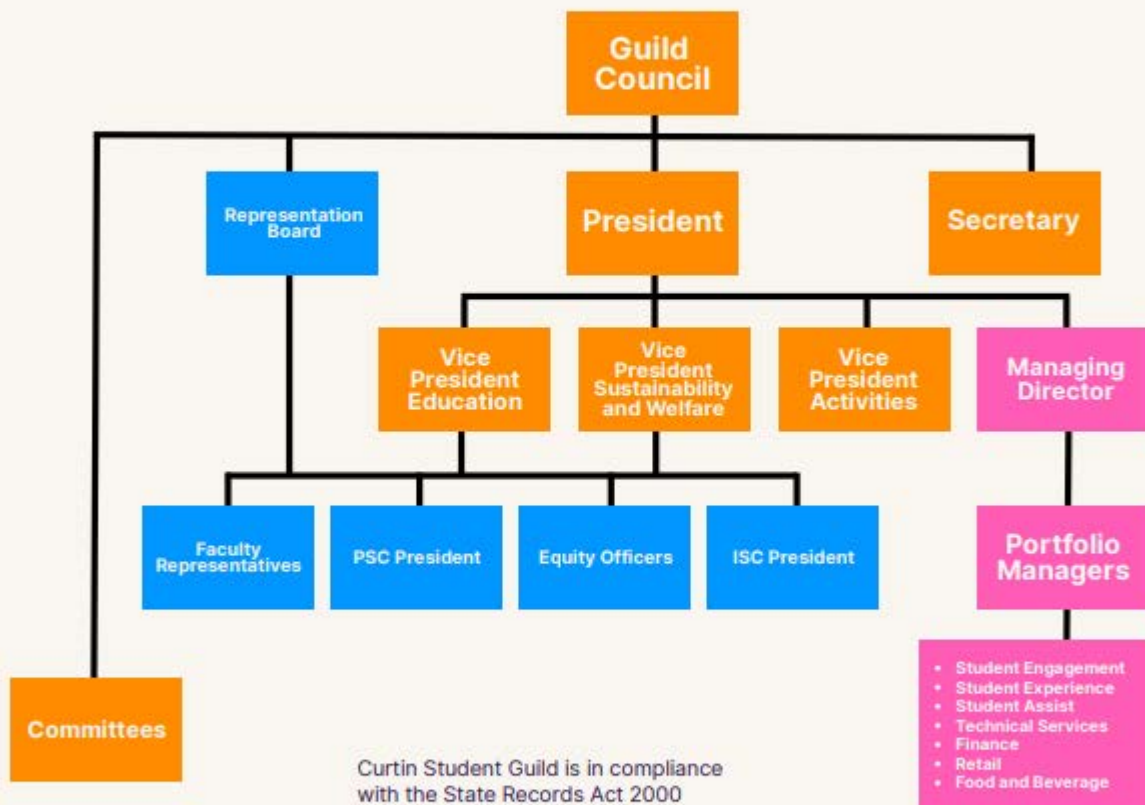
Guild Council

Representation Board

President

Secretary

Vice President Education

Vice President Sustainability and Welfare

Vice President Activities

Managing Director

Faculty Representatives

PSC President

Equity Officers

ISC President

Portfolio Managers

- Student Engagement
- Student Experience
- Student Assist
- Technical Services
- Finance
- Retail
- Food and Beverage

Committees

Curtin Student Guild is in compliance with the State Records Act 2000